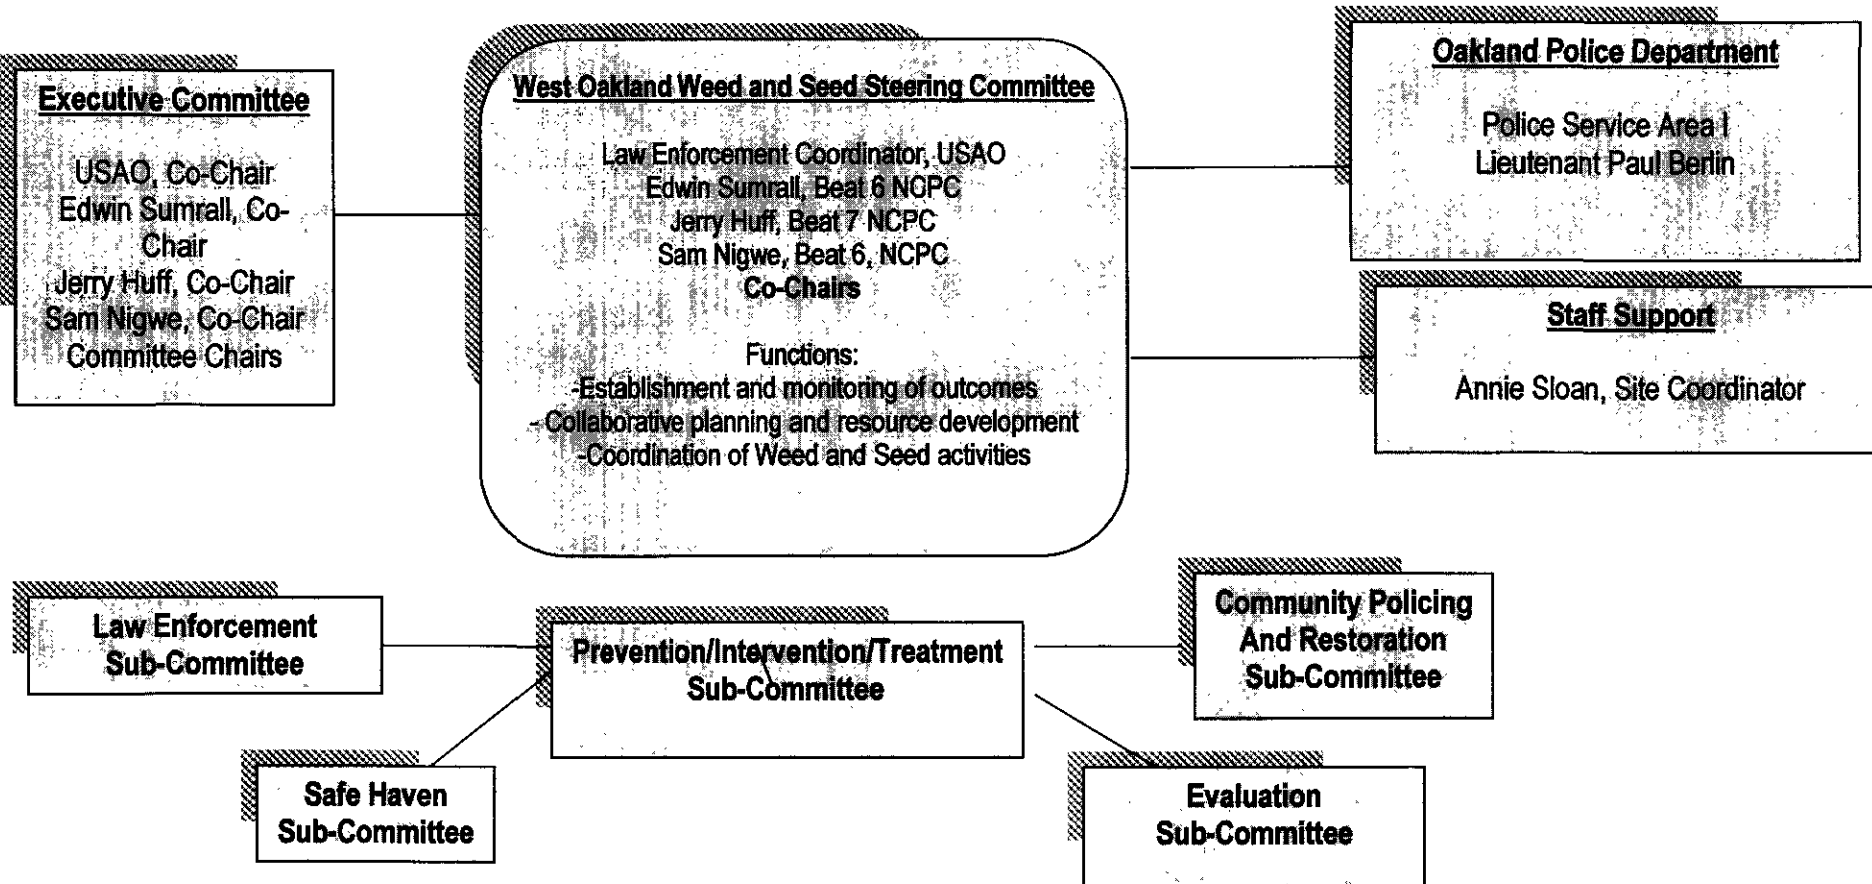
Executive Committee

USAO, Co-Chair
Edwin Sumrall, Co-Chair
Jerry Huff, Co-Chair
Sam Nigwe, Co-Chair
Committee Chairs

West Oakland Weed and Seed Steering Committee

Law Enforcement Coordinator, USAO
Edwin Sumrall, Beat 6 NCPC
Jerry Huff, Beat 7 NCPC
Sam Nigwe, Beat 6, NCPC
Co-Chairs

Functions:
-Establishment and monitoring of outcomes
- Collaborative planning and resource development
-Coordination of Weed and Seed activities

Oakland Police Department

Police Service Area I
Lieutenant Paul Berlin

Staff Support

Annie Sloan, Site Coordinator

Law Enforcement Sub-Committee

Prevention/Intervention/Treatment Sub-Committee

Community Policing And Restoration Sub-Committee

Safe Haven Sub-Committee

Evaluation Sub-Committee